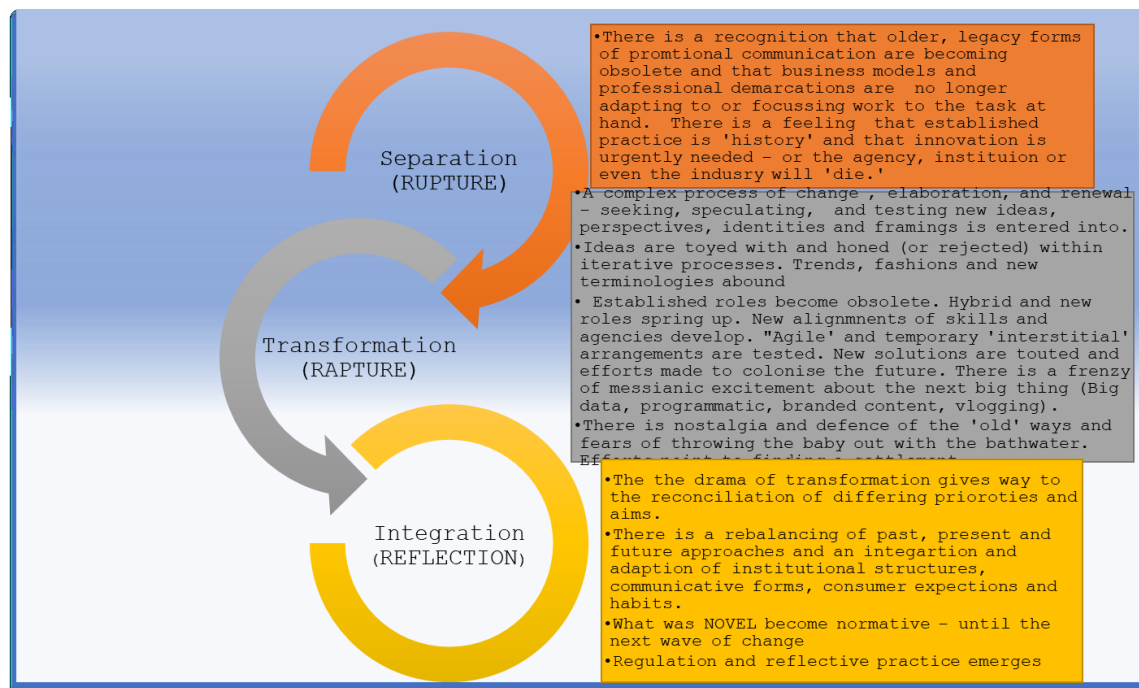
Separation (RUPTURE)

•There is a recognition that older, legacy forms of promtional communication are becoming obsolete and that business models and professional demarcations are no longer adapting to or focussing work to the task at hand. There is a feeling that established practice is 'history' and that innovation is urgently needed - or the agency, instituion or even the indusry will 'die.'

Transformation (RAPTURE)

•A complex process of change , elaboration, and renewal - seeking, speculating, and testing new ideas, perspectives, identities and framings is entered into.
•Ideas are toyed with and honed (or rejected) within iterative processes. Trends, fashions and new terminologies abound
• Established roles become obsolete. Hybrid and new roles spring up. New alignmnents of skills and agencies develop. "Agile' and temporary 'interstitial' arrangements are tested. New solutions are touted and efforts made to colonise the future. There is a frenzy of messianic excitement about the next big thing (Big data, programmatic, branded content, vlogging).
•There is nostalgia and defence of the 'old' ways and fears of throwing the baby out with the bathwater. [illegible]

Integration (REFLECTION)

•The the drama of transformation gives way to the reconciliation of differing prioroties and aims.
•There is a rebalancing of past, present and future approaches and an integartion and adaption of institutional structures, communicative forms, consumer expections and habits.
•What was NOVEL become normative - until the next wave of change
•Regulation and reflective practice emerges